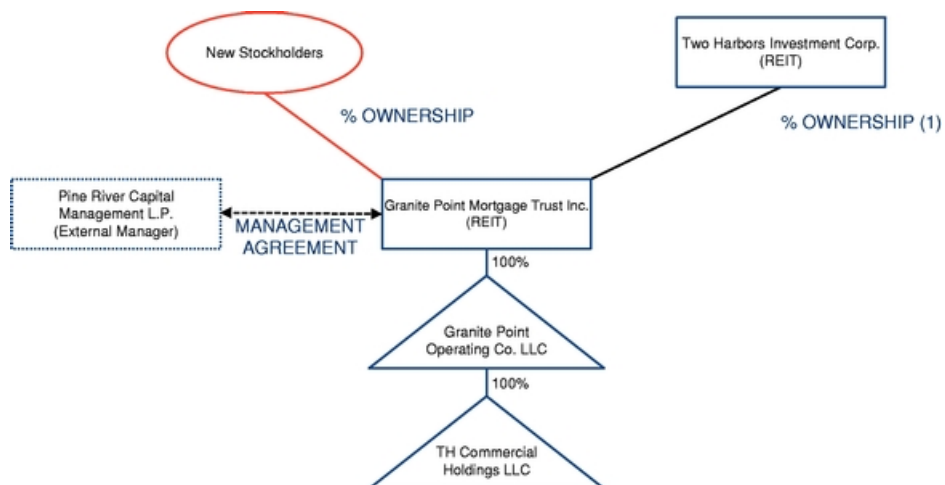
New Stockholders

Two Harbors Investment Corp. (REIT)

% OWNERSHIP

% OWNERSHIP (1)

Pine River Capital Management L.P. (External Manager)

MANAGEMENT AGREEMENT

Granite Point Mortgage Trust Inc. (REIT)

100%

Granite Point Operating Co. LLC

100%

TH Commercial Holdings LLC